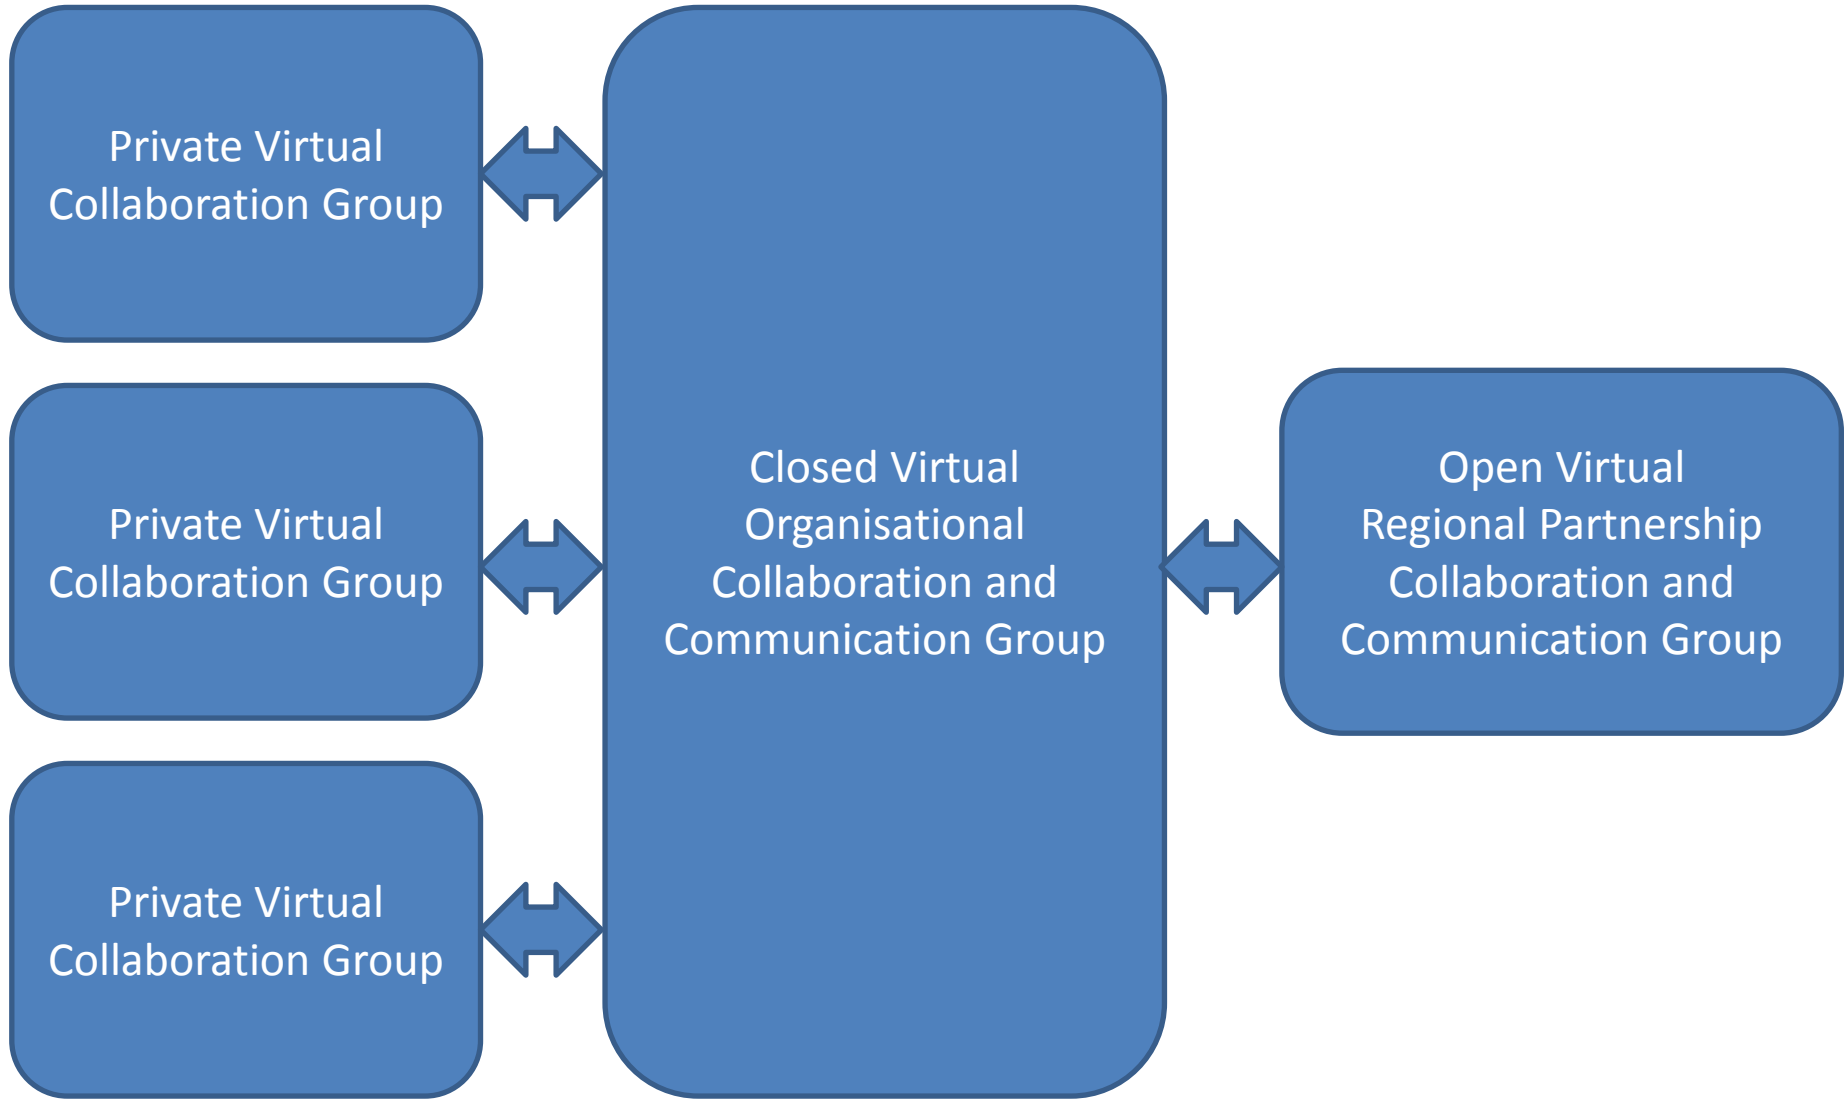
Private Virtual Collaboration Group

Private Virtual Collaboration Group

Private Virtual Collaboration Group

Closed Virtual Organisational Collaboration and Communication Group

Open Virtual Regional Partnership Collaboration and Communication Group